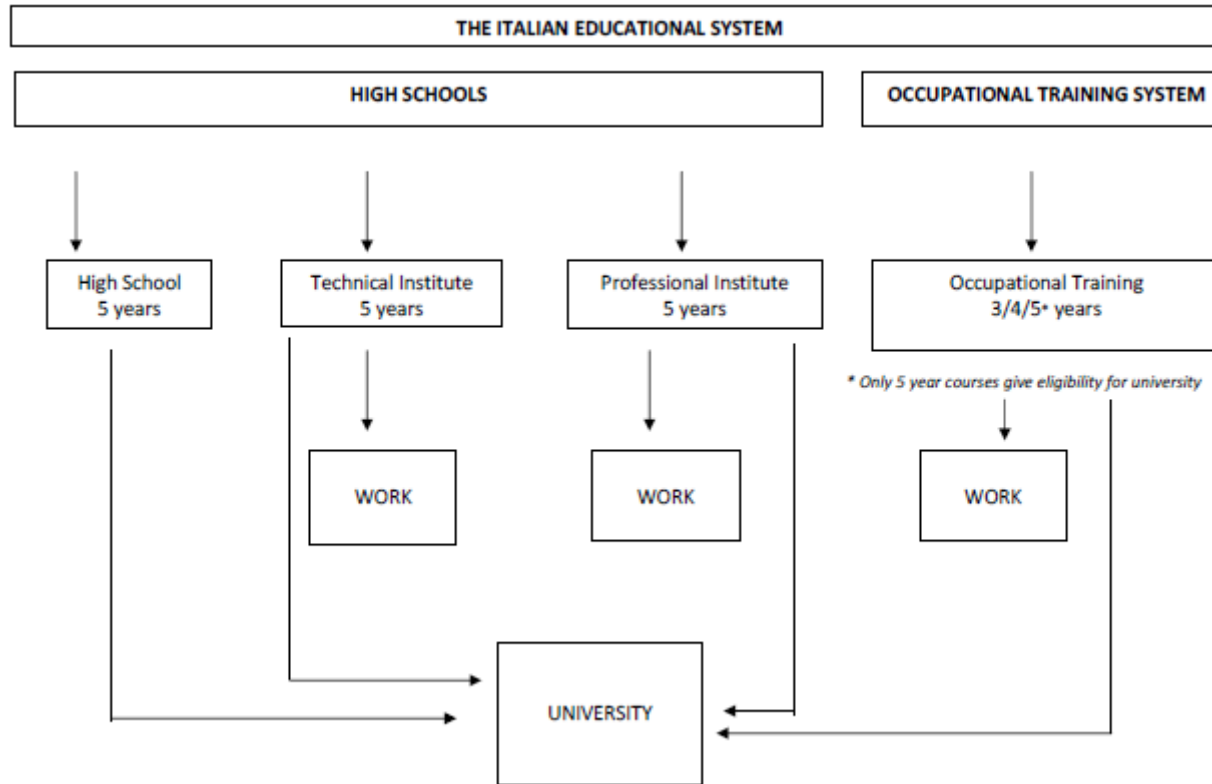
THE ITALIAN EDUCATIONAL SYSTEM

HIGH SCHOOLS

OCCUPATIONAL TRAINING SYSTEM

High School
5 years

Technical Institute
5 years

Professional Institute
5 years

Occupational Training
3/4/5* years

* Only 5 year courses give eligibility for university

WORK

WORK

WORK

UNIVERSITY